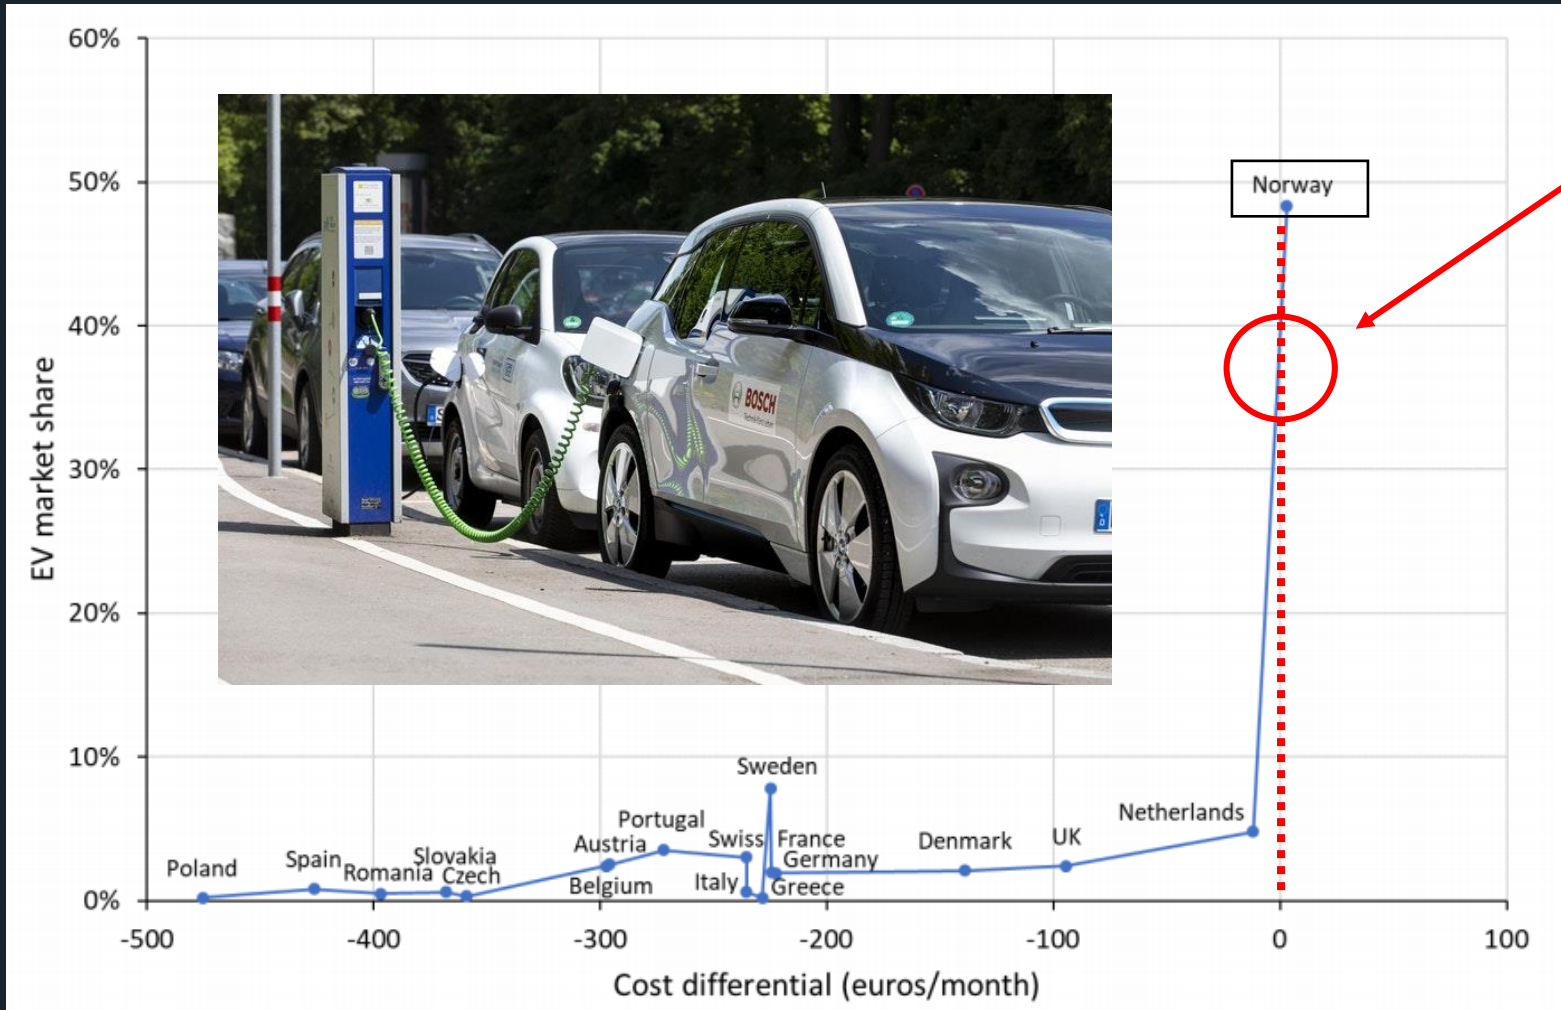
60%
50%
40%
30%
20%
10%
0%
EV market share

BOSCH

Norway
Sweden
Portugal
Austria
Swiss
France
Germany
Denmark
UK
Netherlands
Poland
Spain
Romania
Slovakia
Czech
Belgium
Italy
Greece

-500
-400
-300
-200
-100
0
100
Cost differential (euros/month)